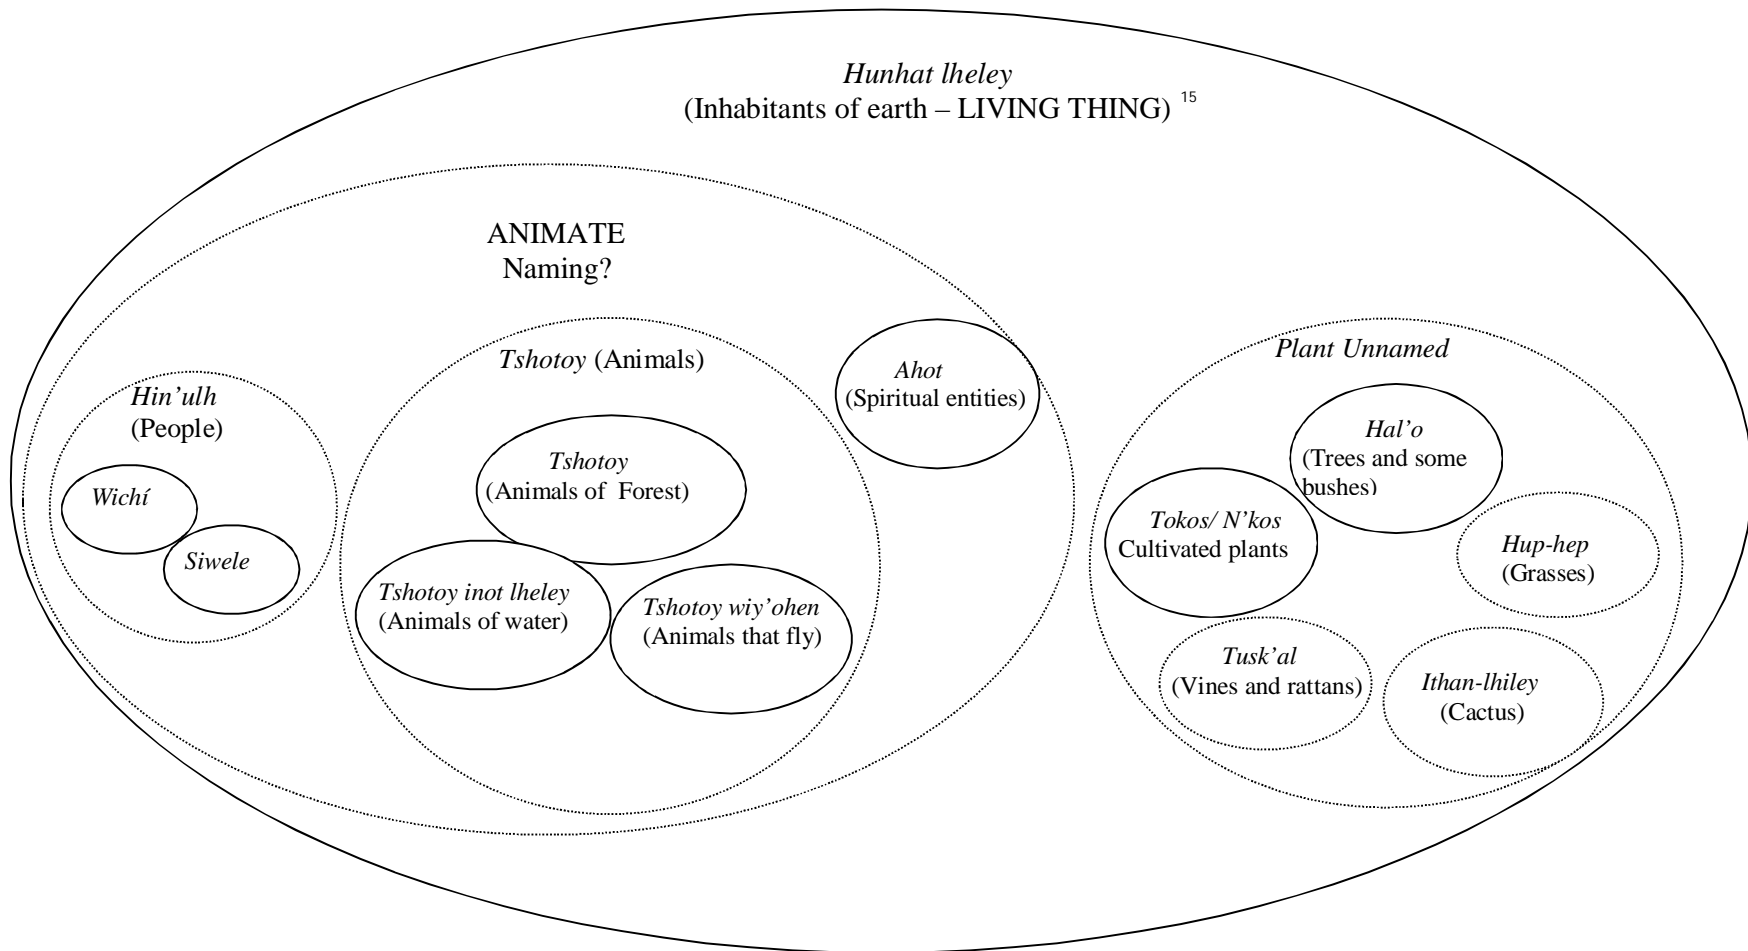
Hunhat lheley
(Inhabitants of earth – LIVING THING) $^{15}$

ANIMATE
Naming?

Tshotoy (Animals)

Ahot
(Spiritual entities)

Plant Unnamed

Hin'ulh
(People)

Wichí

Siwele

Tshotoy
(Animals of Forest)

Tshotoy inot lheley
(Animals of water)

Tshotoy wiy'ohen
(Animals that fly)

Hal'o
(Trees and some bushes)

Tokos/ N'kos
Cultivated plants

Hup-hep
(Grasses)

Tusk'al
(Vines and rattans)

Ithan-lhiley
(Cactus)